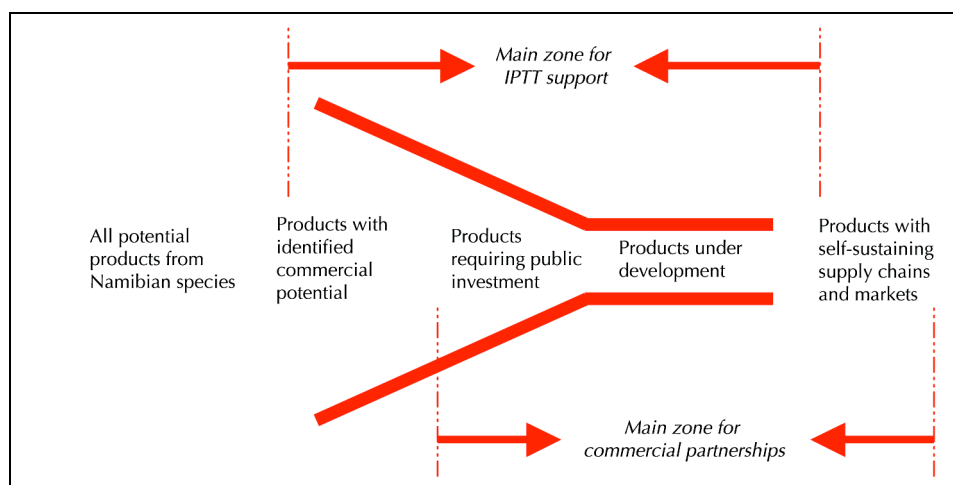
Main zone for IPTT support

All potential products from Namibian species

Products with identified commercial potential

Products requiring public investment

Products under development

Products with self-sustaining supply chains and markets

Main zone for commercial partnerships